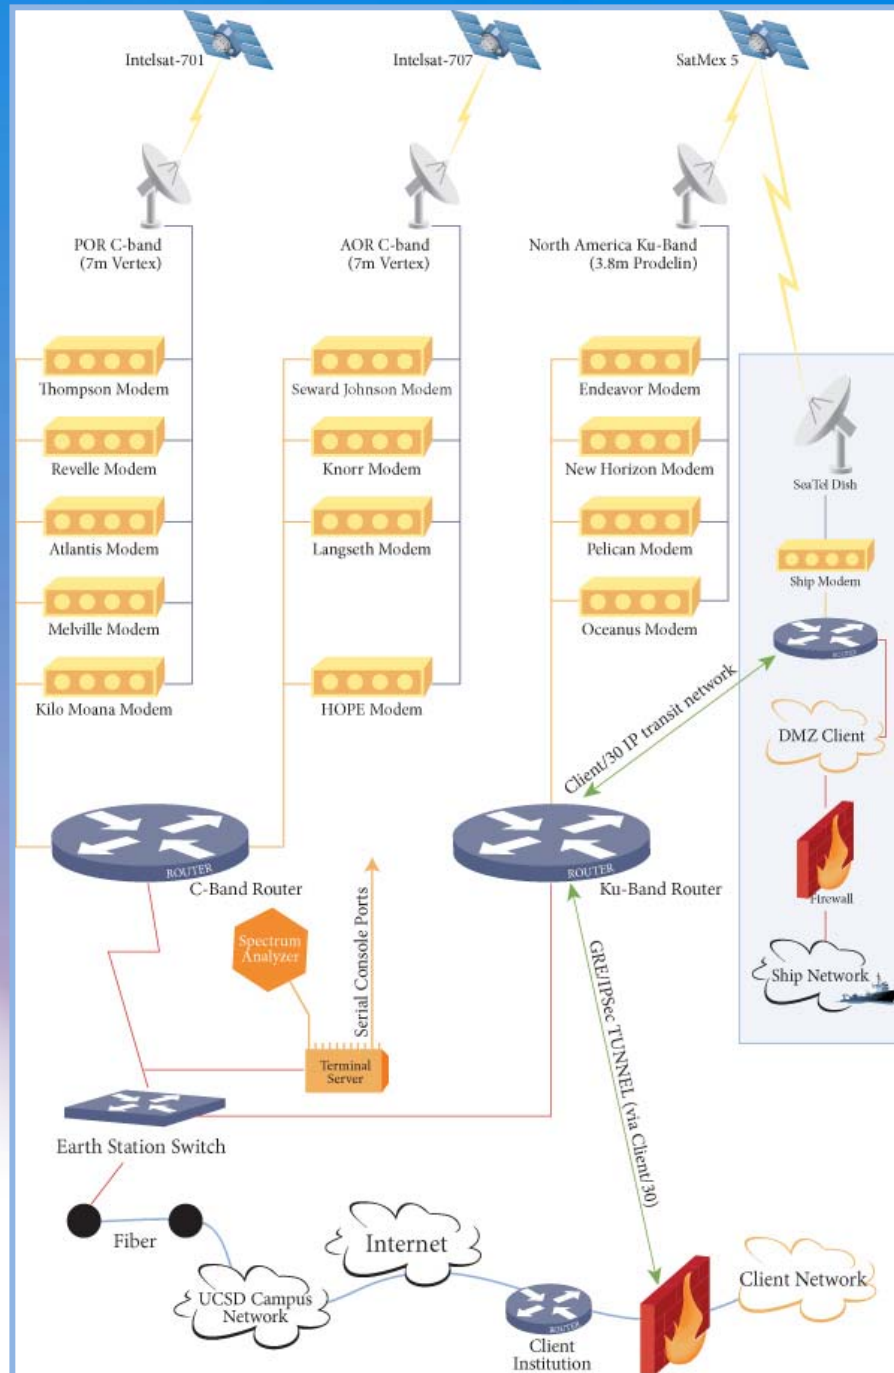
Intelsat-701

Intelsat-707

SatMex 5

POR C-band (7m Vertex)

AOR C-band (7m Vertex)

North America Ku-Band (3.8m Prodelin)

Thompson Modem

Revelle Modem

Atlantis Modem

Melville Modem

Kilo Moana Modem

Seward Johnson Modem

Knorr Modem

Langseth Modem

HOPE Modem

Endeavor Modem

New Horizon Modem

Pelican Modem

Oceanus Modem

SeaTel Dish

Ship Modem

ROUTER

DMZ Client

Firewall

Ship Network

Client/30 IP transit network

ROUTER

C-Band Router

ROUTER

Ku-Band Router

Spectrum Analyzer

Serial Console Ports

Terminal Server

GRE/IPSec TUNNEL (via Client/30)

Earth Station Switch

Fiber

UCSD Campus Network

Internet

ROUTER

Client Institution

Client Network